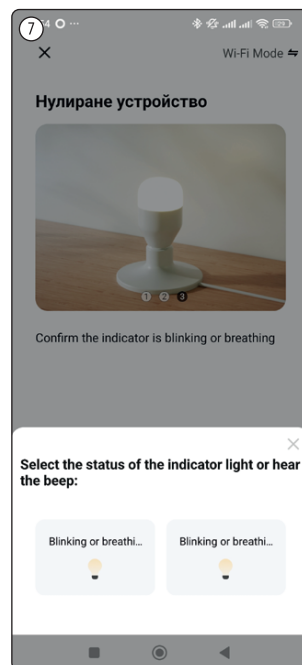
7

4

Wi-Fi Mode ⇋

Нулиране устройство

1 2 3

Confirm the indicator is blinking or breathing

Select the status of the indicator light or hear the beep:

Blinking or breathi...

Blinking or breathi...